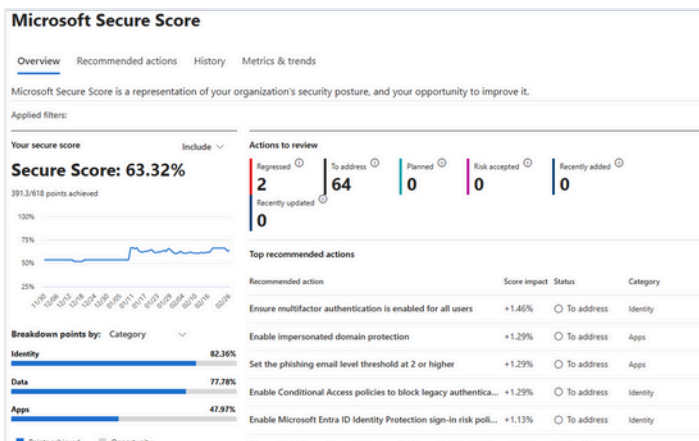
Microsoft Secure Score

Overview Recommended actions History Metrics & trends

Microsoft Secure Score is a representation of your organization's security posture, and your opportunity to improve it.

Applied filters:

Your secure score Include

Secure Score: 63.32%

391.3/618 points achieved

100%
75%
50%
25%

11/06 11/12 12/18 12/24 12/30 01/05 01/11 01/17 01/23 01/29 02/04 02/10 02/16 02/22 02/26

Breakdown points by: Category

Identity 82.36%

Data 77.78%

Apps 47.97%

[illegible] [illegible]

Actions to review

Regressed 2
To address 64
Planned 0
Risk accepted 0
Recently added 0
Recently updated 0

Top recommended actions

| Recommended action | Score impact | Status | Category |
|---|---|---|---|
| Ensure multifactor authentication is enabled for all users | +1.46% | To address | Identity |
| Enable impersonated domain protection | +1.29% | To address | Apps |
| Set the phishing email level threshold at 2 or higher | +1.29% | To address | Apps |
| Enable Conditional Access policies to block legacy authentica... | +1.29% | To address | Identity |
| Enable Microsoft Entra ID Identity Protection sign-in risk poli... | +1.13% | To address | Identity |